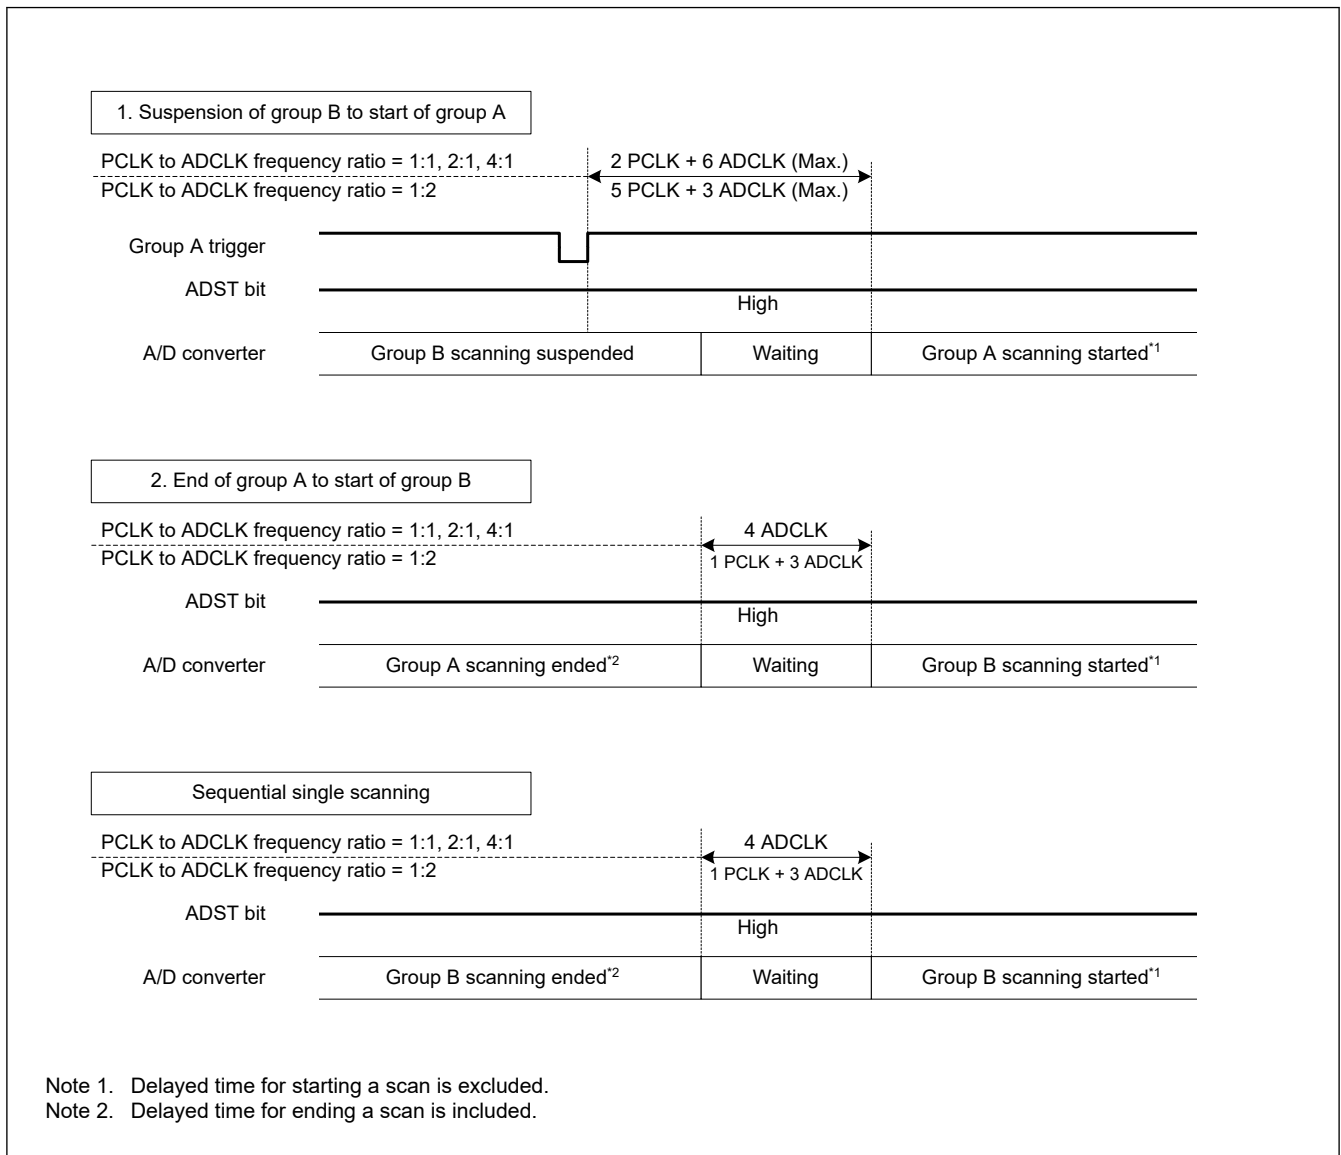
1. Suspension of group B to start of group A

PCLK to ADCLK frequency ratio = 1:1, 2:1, 4:1
PCLK to ADCLK frequency ratio = 1:2

2 PCLK + 6 ADCLK (Max.)
5 PCLK + 3 ADCLK (Max.)

Group A trigger

ADST bit

High

A/D converter

Group B scanning suspended

Waiting

Group A scanning started*1

2. End of group A to start of group B

PCLK to ADCLK frequency ratio = 1:1, 2:1, 4:1
PCLK to ADCLK frequency ratio = 1:2

4 ADCLK
1 PCLK + 3 ADCLK

ADST bit

High

A/D converter

Group A scanning ended*2

Waiting

Group B scanning started*1

Sequential single scanning

PCLK to ADCLK frequency ratio = 1:1, 2:1, 4:1
PCLK to ADCLK frequency ratio = 1:2

4 ADCLK
1 PCLK + 3 ADCLK

ADST bit

High

A/D converter

Group B scanning ended*2

Waiting

Group B scanning started*1

Note 1. Delayed time for starting a scan is excluded.
Note 2. Delayed time for ending a scan is included.